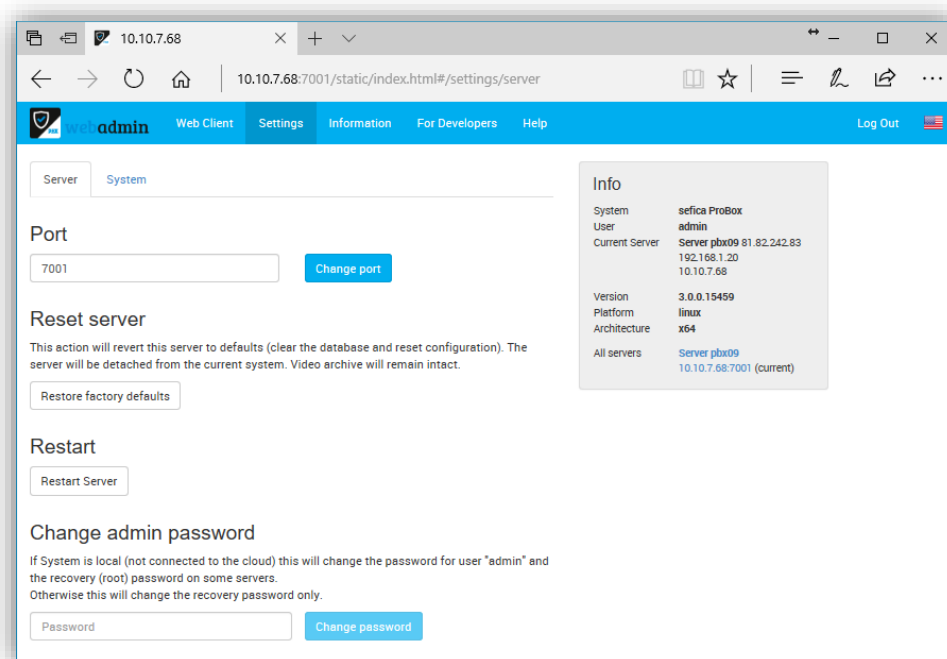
10.10.7.68

10.10.7.68:7001/static/index.html#/settings/server

webadmin Web Client Settings Information For Developers Help Log Out

Server System

Port

7001

Change port

Reset server

This action will revert this server to defaults (clear the database and reset configuration). The server will be detached from the current system. Video archive will remain intact.

Restore factory defaults

Restart

Restart Server

Change admin password

If System is local (not connected to the cloud) this will change the password for user "admin" and the recovery (root) password on some servers.
Otherwise this will change the recovery password only.

Password

Change password

Info

| | |
|---|---|
| System | sefica ProBox |
| User | admin |
| Current Server | Server pbx09 81.82.242.83 192.168.1.20 10.10.7.68 |
| Version | 3.0.0.15459 |
| Platform | linux |
| Architecture | x64 |
| All servers | Server pbx09 10.10.7.68:7001 (current) |